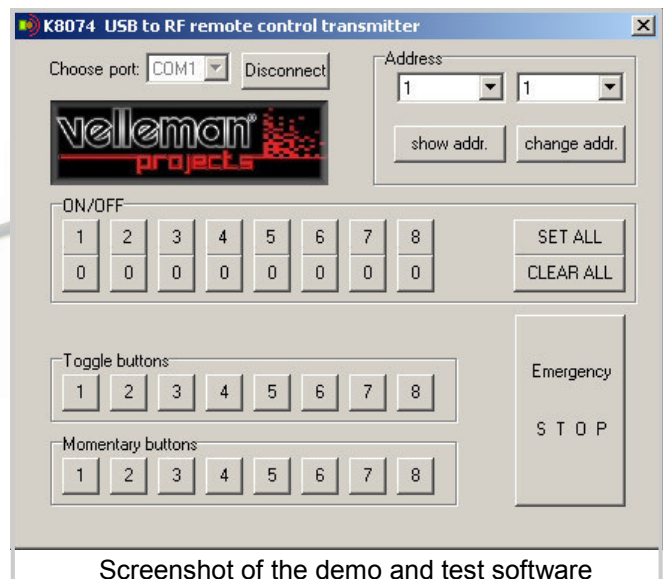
K8074 USB to RF remote control transmitter

X

Choose port: COM1 Disconnect

velleman® projects

Address

1 1

show addr. change addr.

ON/OFF

1 2 3 4 5 6 7 8

0 0 0 0 0 0 0 0

SET ALL

CLEAR ALL

Toggle buttons

1 2 3 4 5 6 7 8

Momentary buttons

1 2 3 4 5 6 7 8

Emergency

S T O P

Screenshot of the demo and test software